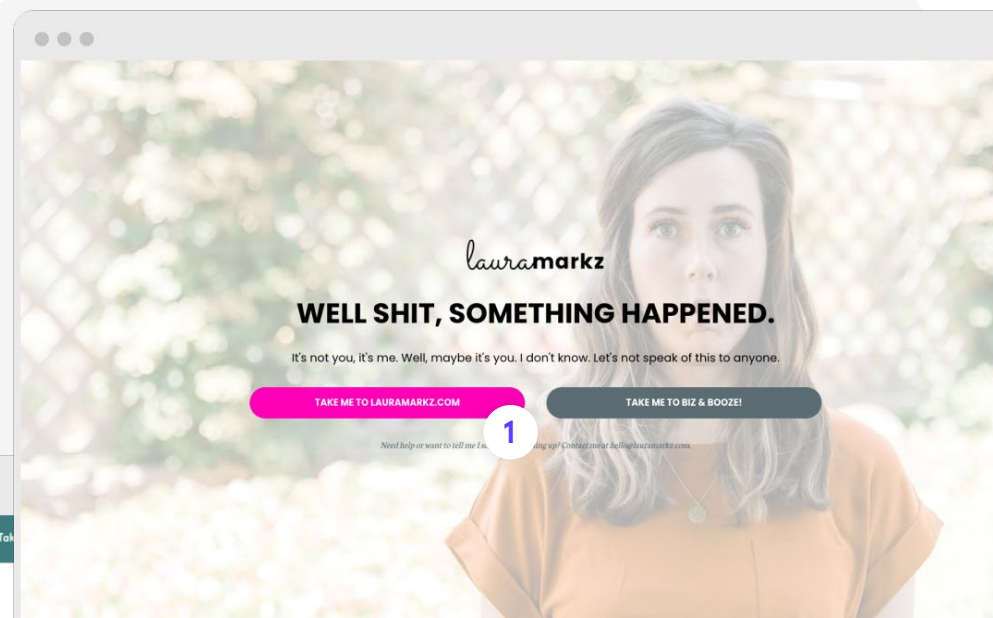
lauramarkz

WELL SHIT, SOMETHING HAPPENED.

It's not you, it's me. Well, maybe it's you. I don't know. Let's not speak of this to anyone.

TAKE ME TO LAURAMARKZ.COM

TAKE ME TO BIZ & BOOZE!

1

Need help or want to tell me I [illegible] up? Contact me at hello@lauramarkz.com.

Tak